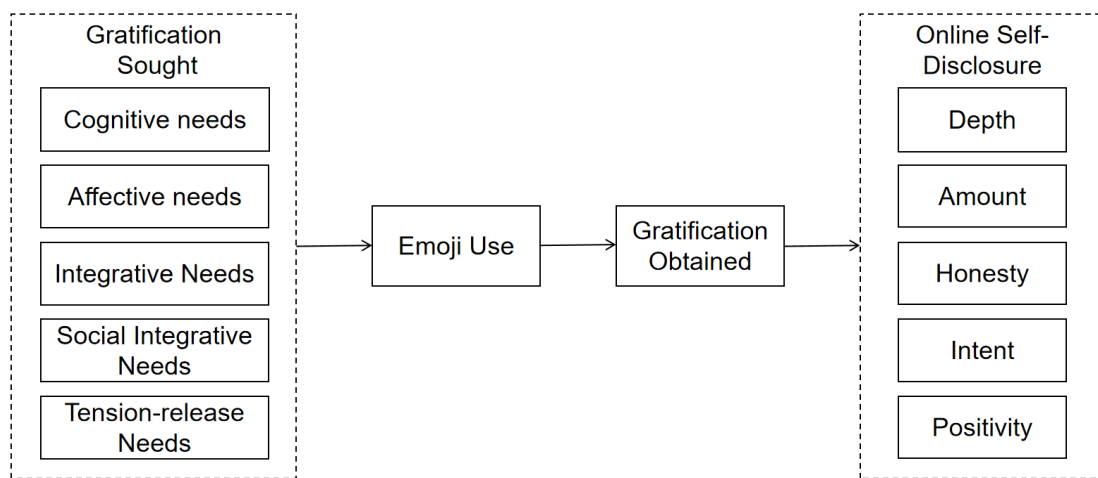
Gratification Sought

Cognitive needs

Affective needs

Integrative Needs

Social Integrative Needs

Tension-release Needs

Emoji Use

Gratification Obtained

Online Self-Disclosure

Depth

Amount

Honesty

Intent

Positivity